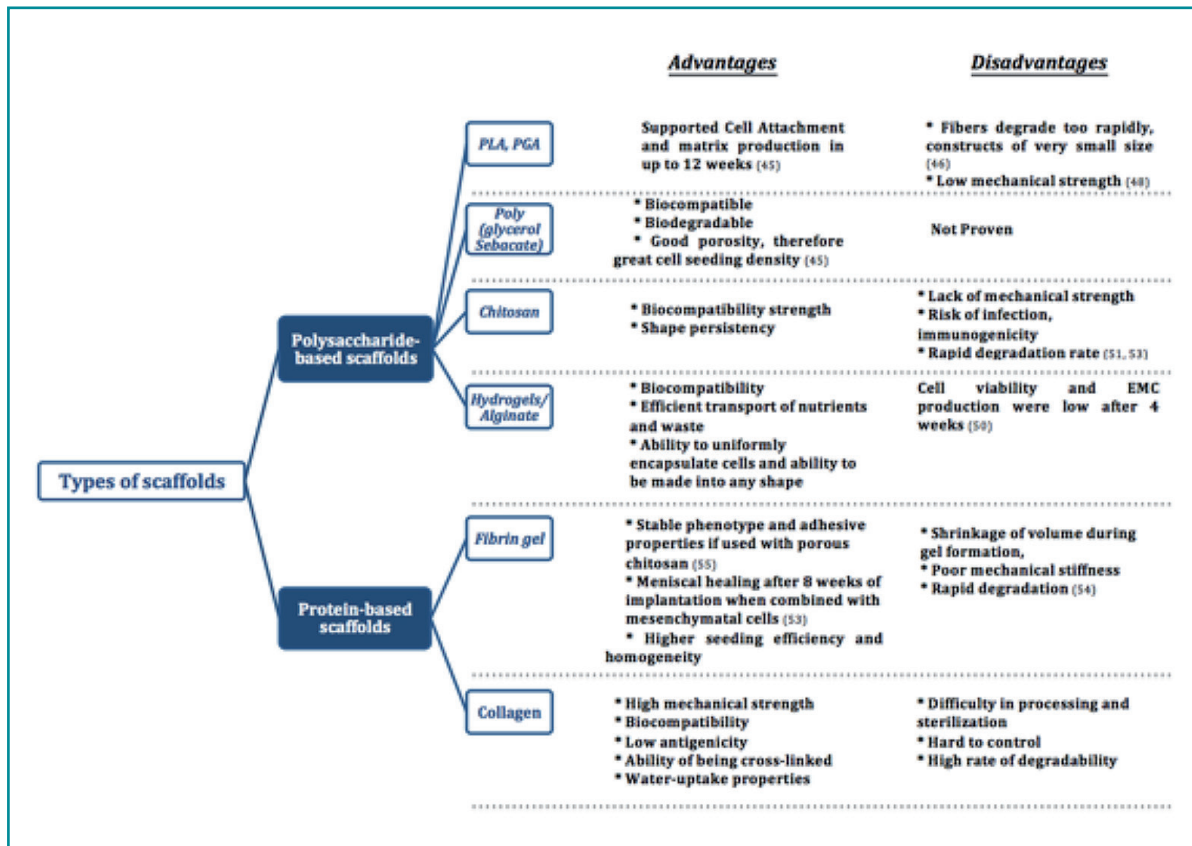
Advantages

Disadvantages

Types of scaffolds

Polysaccharide-based scaffolds

Protein-based scaffolds

PLA, PGA

Supported Cell Attachment and matrix production in up to 12 weeks (45)

* Fibers degrade too rapidly, constructs of very small size (46)
* Low mechanical strength (48)

Poly (glycerol Sebacate)

* Biocompatible
* Biodegradable
* Good porosity, therefore great cell seeding density (45)

Not Proven

Chitosan

* Biocompatibility strength
* Shape persistency

* Lack of mechanical strength
* Risk of infection, immunogenicity
* Rapid degradation rate (51, 53)

Hydrogels/ Alginate

* Biocompatibility
* Efficient transport of nutrients and waste
* Ability to uniformly encapsulate cells and ability to be made into any shape

Cell viability and EMC production were low after 4 weeks (50)

Fibrin gel

* Stable phenotype and adhesive properties if used with porous chitosan (55)
* Meniscal healing after 8 weeks of implantation when combined with mesenchymatal cells (53)
* Higher seeding efficiency and homogeneity

* Shrinkage of volume during gel formation,
* Poor mechanical stiffness
* Rapid degradation (54)

Collagen

* High mechanical strength
* Biocompatibility
* Low antigenicity
* Ability of being cross-linked
* Water-uptake properties

* Difficulty in processing and sterilization
* Hard to control
* High rate of degradability